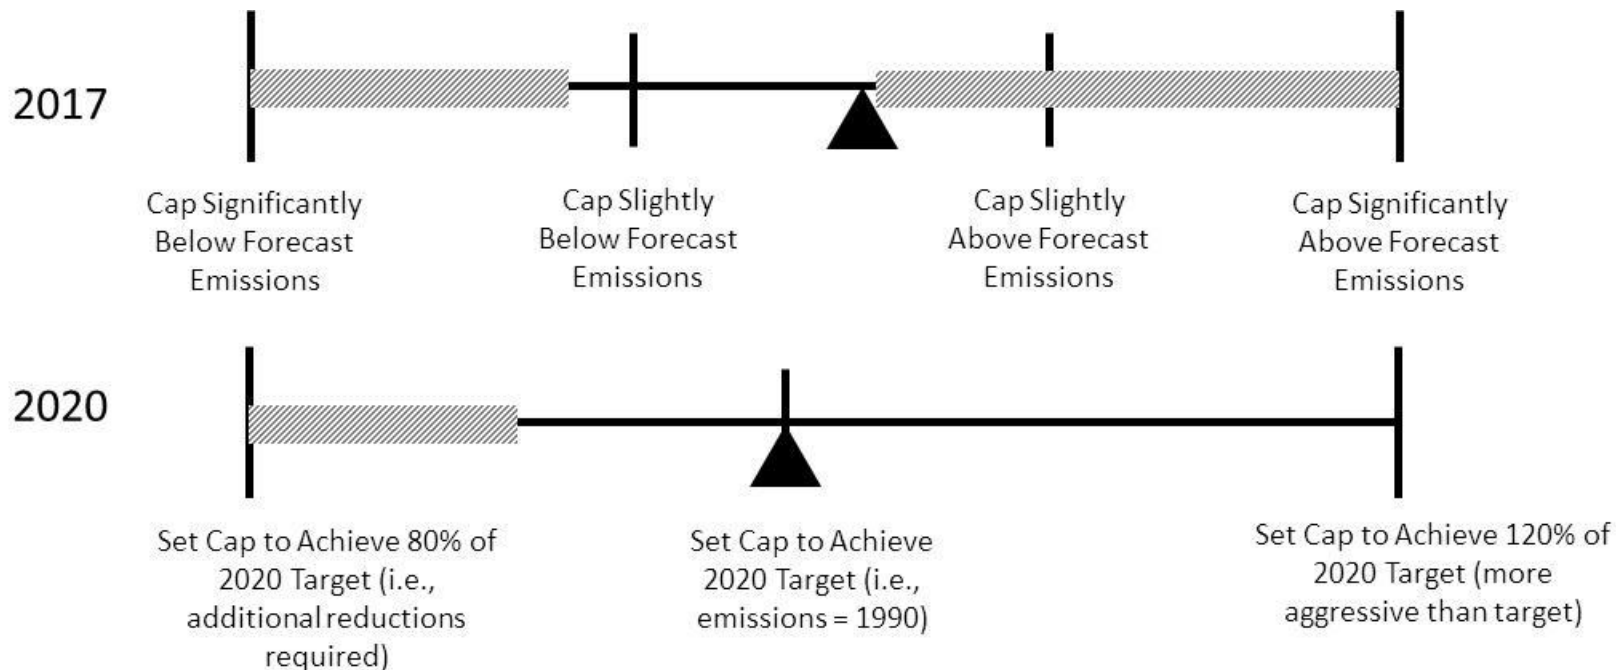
2017

Cap Significantly Below Forecast Emissions

Cap Slightly Below Forecast Emissions

Cap Slightly Above Forecast Emissions

Cap Significantly Above Forecast Emissions

2020

Set Cap to Achieve 80% of 2020 Target (i.e., additional reductions required)

Set Cap to Achieve 2020 Target (i.e., emissions = 1990)

Set Cap to Achieve 120% of 2020 Target (more aggressive than target)